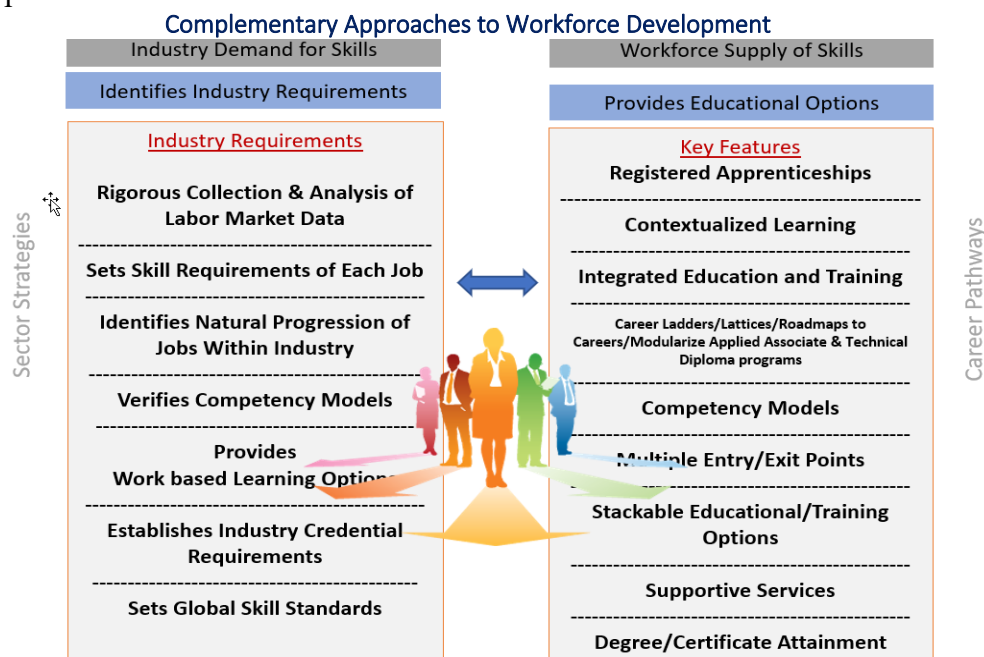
Complementary Approaches to Workforce Development

Sector Strategies

Industry Demand for Skills

Identifies Industry Requirements

Industry Requirements

Rigorous Collection & Analysis of Labor Market Data

Sets Skill Requirements of Each Job

Identifies Natural Progression of Jobs Within Industry

Verifies Competency Models

Provides Work based Learning Options

Establishes Industry Credential Requirements

Sets Global Skill Standards

Career Pathways

Workforce Supply of Skills

Provides Educational Options

Key Features

Registered Apprenticeships

Contextualized Learning

Integrated Education and Training

Career Ladders/Lattices/Roadmaps to Careers/Modularize Applied Associate & Technical Diploma programs

Competency Models

Multiple Entry/Exit Points

Stackable Educational/Training Options

Supportive Services

Degree/Certificate Attainment